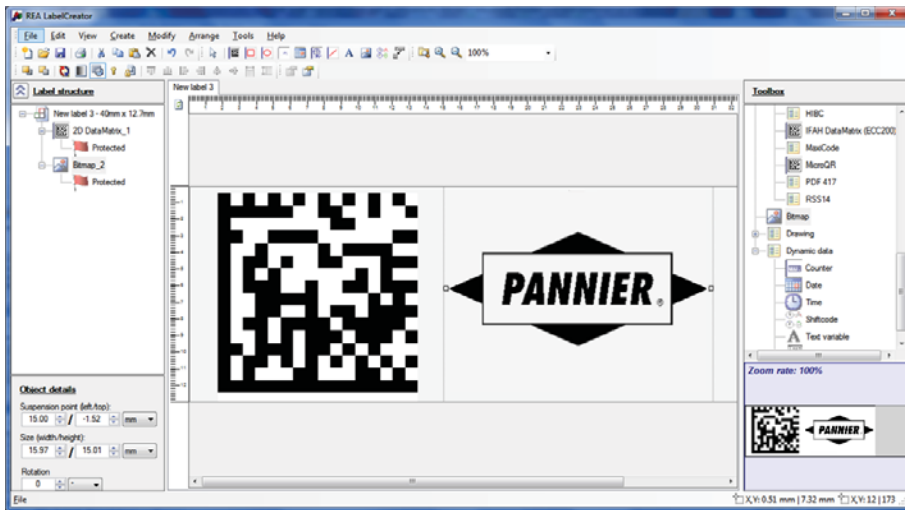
REA LabelCreator

File Edit View Create Modify Arrange Tools Help

100%

Label structure

New label 3 - 40mm x 12.7mm
2D DataMatrix_1
Protected
Bitmap_2
Protected

New label 3

PANNIER

Toolbox

HIBC
IFAH DataMatrix (ECC200
MaxiCode
MicroQR
PDF 417
RSS14
Bitmap
Drawing
Dynamic data
Counter
Date
Time
Shiftcode
Text variable

Zoom rate: 100%

PANNIER

Object details

Suspension point (left/top):
15.00 / -1.52 mm

Size (width/height):
15.97 / 15.01 mm

Rotation
0

File

X,Y: 0.51 mm | 7.32 mm X,Y: 12 | 173